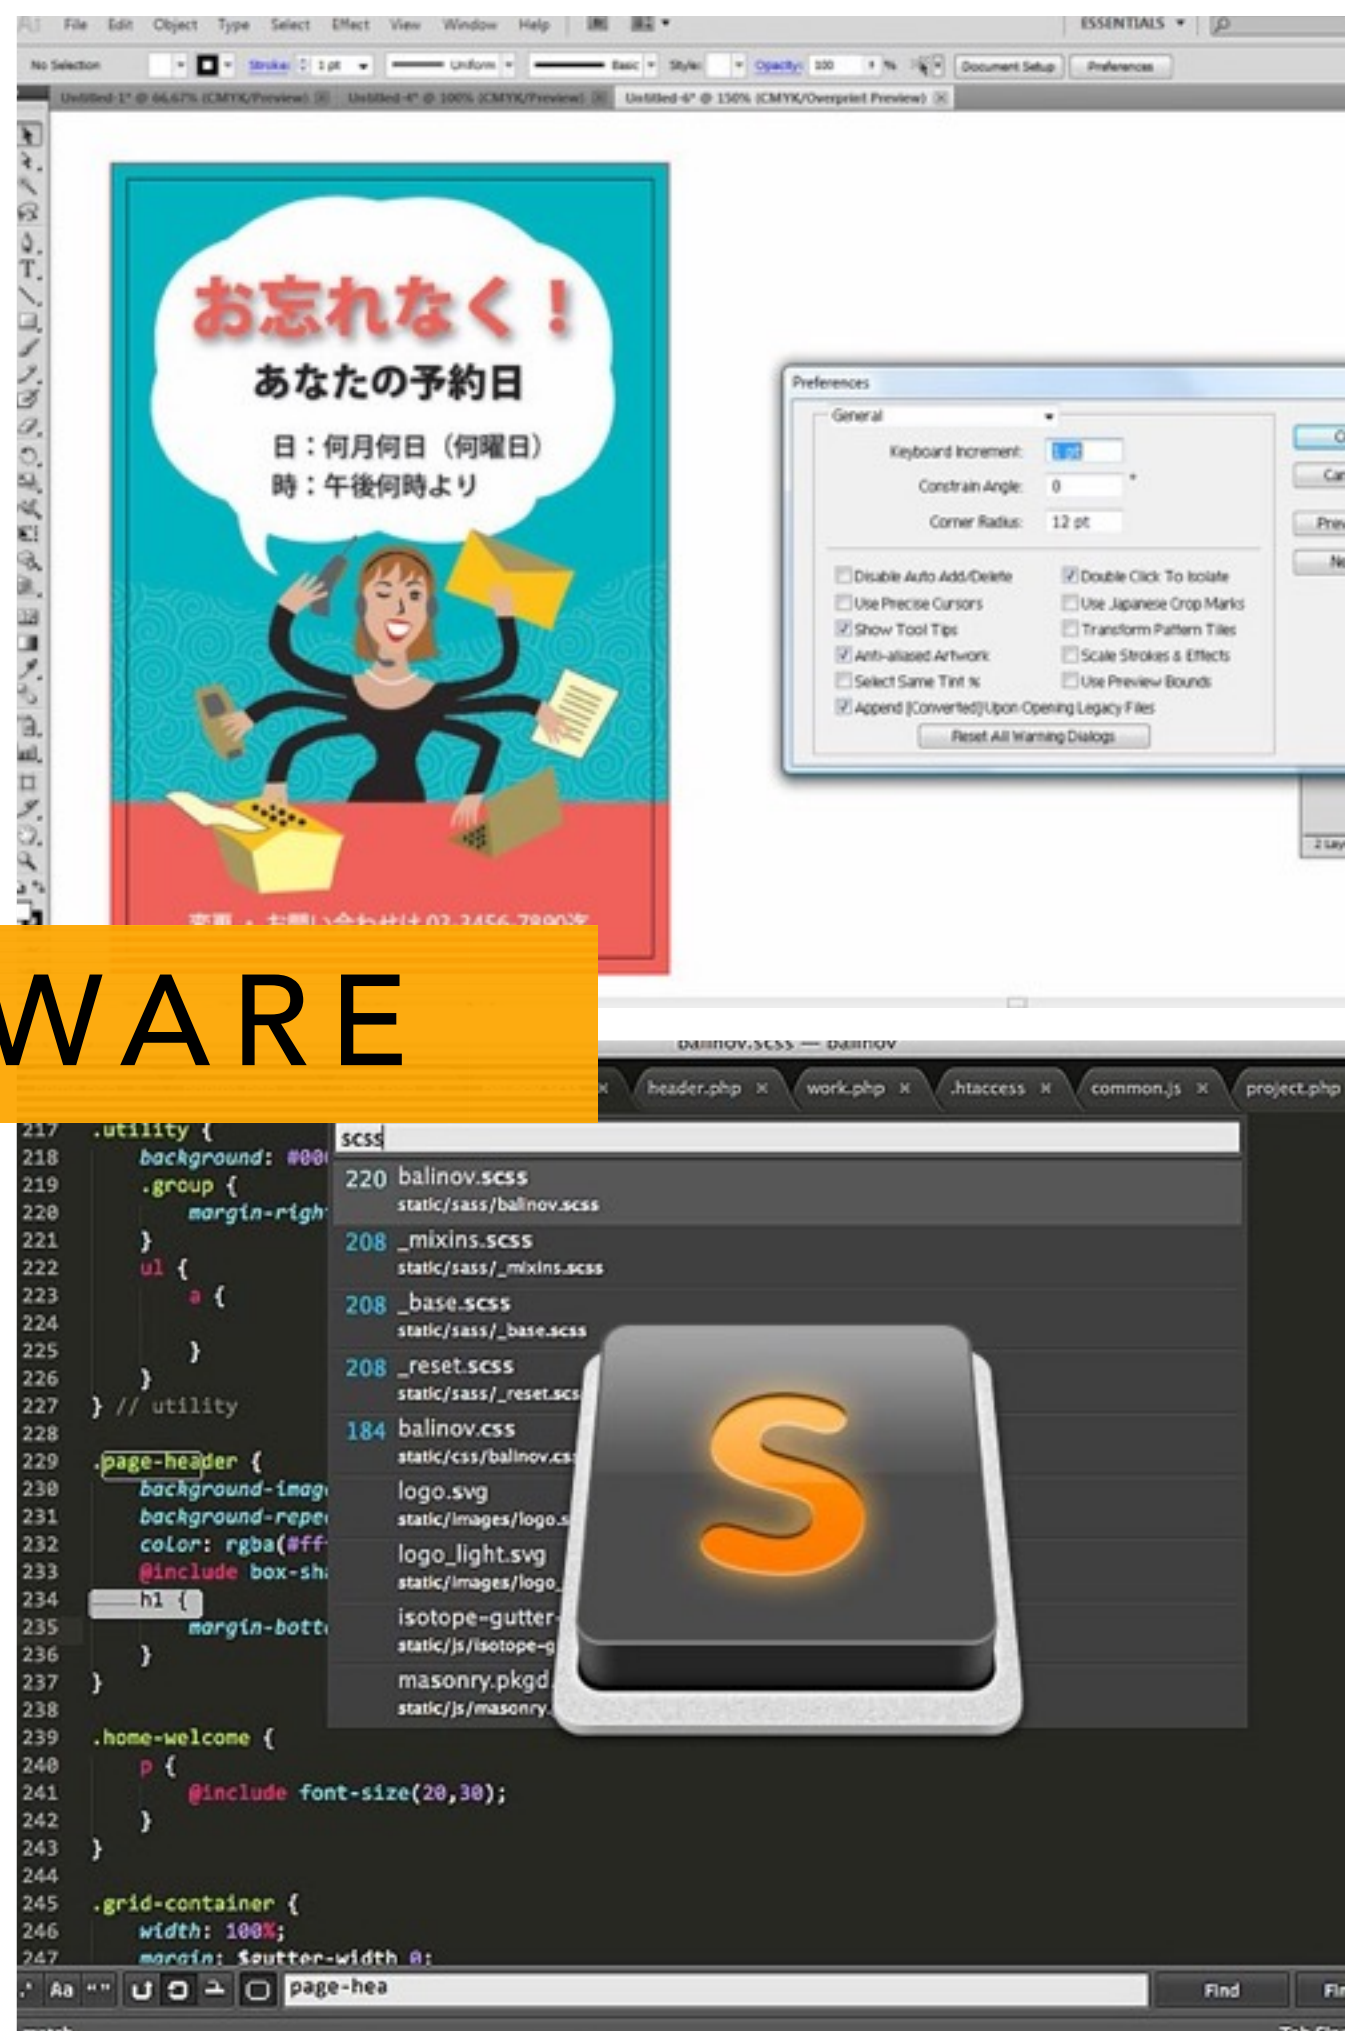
File Edit Object Type Select Effect View Window Help
ESSENTIALS
No Selection Stroke: 1 pt Uniform Basic Style: Opacity: 100 % Document Setup Preferences
Untitled-1* @ 66.67% (CMYK/Preview) Untitled-4* @ 100% (CMYK/Preview) Untitled-6* @ 150% (CMYK/Overprint Preview)

お忘れなく！
あなたの予約日
日：何月何日（何曜日）
時：午後何時より

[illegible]

Preferences
General
Keyboard Increment: 1 pt
Constrain Angle: 0
Corner Radius: 12 pt
Disable Auto Add/Delete
Double Click To Isolate
Use Precise Cursors
Use Japanese Crop Marks
Show Tool Tips
Transform Pattern Tiles
Anti-aliased Artwork
Scale Strokes & Effects
Select Same Tint %
Use Preview Bounds
Append [Converted] Upon Opening Legacy Files
Reset All Warning Dialogs

WARE

balinov.scss — balinov
header.php work.php .htaccess common.js project.php

217 .utility {
218 background: #00
219 .group {
220 margin-righ
221 }
222 ul {
223 a {
224
225 }
226 }
227 } // utility
228
229 .page-header {
230 background-imag
231 background-repe
232 color: rgba(#ff
233 @include box-sh
234 h1 {
235 margin-bott
236 }
237 }
238
239 .home-welcome {
240 p {
241 @include font-size(20,30);
242 }
243 }
244
245 .grid-container {
246 width: 100%;
247 margin: $gutter-width 0;

scss
220 balinov.scss
static/sass/balinov.scss
208 _mixins.scss
static/sass/_mixins.scss
208 _base.scss
static/sass/_base.scss
208 _reset.scss
static/sass/_reset.scs
184 balinov.css
static/css/balinov.cs
logo.svg
static/images/logo.s
logo_light.svg
static/images/logo_
isotope-gutter
static/js/isotope-g
masonry.pkgd
static/js/masonry

Aa page-hea Find